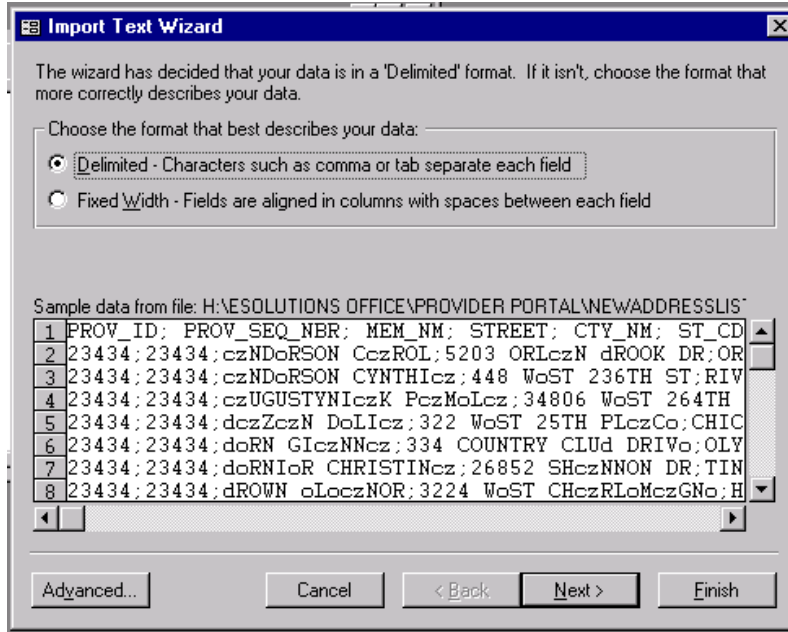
Import Text Wizard

The wizard has decided that your data is in a 'Delimited' format. If it isn't, choose the format that more correctly describes your data.

Choose the format that best describes your data:

Delimited - Characters such as comma or tab separate each field

Fixed Width - Fields are aligned in columns with spaces between each field

Sample data from file: H:\ESOLUTIONS OFFICE\PROVIDER PORTAL\NEWADDRESSLIST

1 PROV_ID; PROV_SEQ_NBR; MEM_NM; STREET; CTY_NM; ST_CD
2 23434;23434;czNDoRSON CczROL;5203 ORLczN dROOK DR;OR
3 23434;23434;czNDoRSON CYNTHIcz;448 WoST 236TH ST;RIV
4 23434;23434;czUGUSTYNIczK PczMoLcz;34806 WoST 264TH
5 23434;23434;dczZczN DoLIcz;322 WoST 25TH PLczCo;CHIC
6 23434;23434;doRN GIczNNcz;334 COUNTRY CLUd DRIVo;OLY
7 23434;23434;doRNIoR CHRISTINcz;26852 SHczNNON DR;TIN
8 23434;23434;dROWN oLoczNOR;3224 WoST CHczRLoMczGNo;H

Advanced...

Cancel

< Back

Next >

Finish